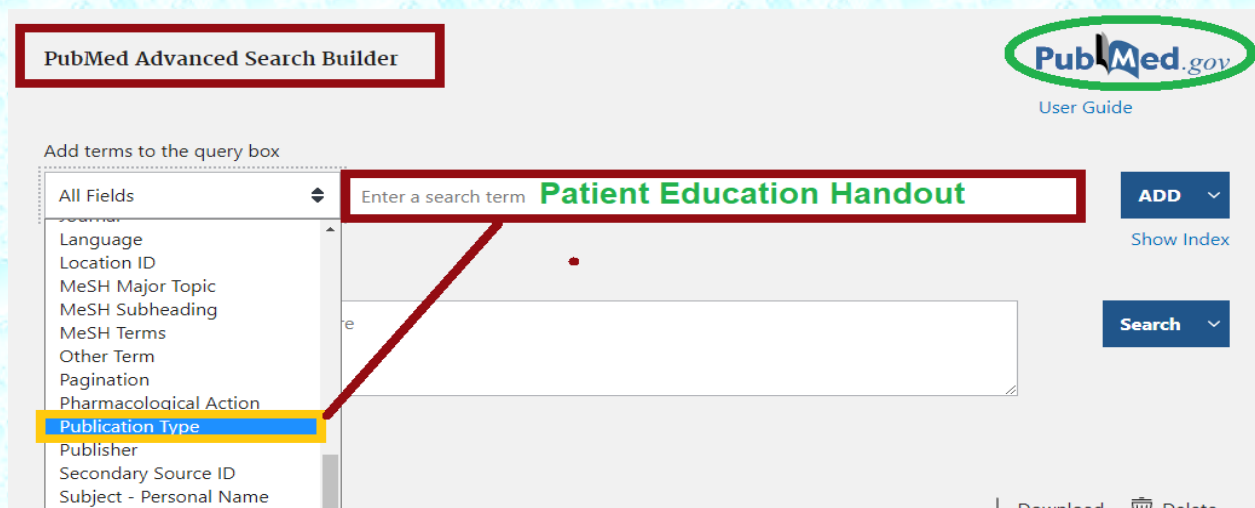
PubMed Advanced Search Builder

PubMed.gov

User Guide

Add terms to the query box

All Fields

Enter a search term Patient Education Handout

ADD

Show Index

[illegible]
Language
Location ID
MeSH Major Topic
MeSH Subheading
MeSH Terms
Other Term
Pagination
Pharmacological Action
Publication Type
Publisher
Secondary Source ID
Subject - Personal Name

re

Search

Download Delete